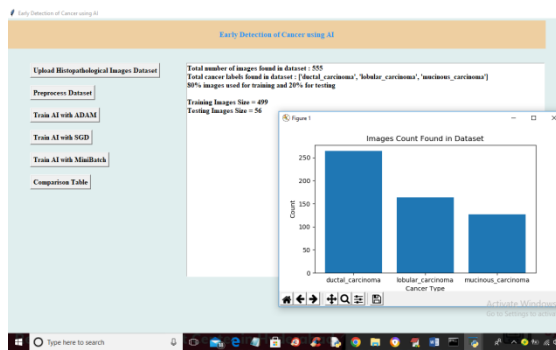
Early Detection of Cancer using AI

Early Detection of Cancer using AI

Upload Histopathological Images Dataset

Preprocess Dataset

Train AI with ADAM

Train AI with SGD

Train AI with MiniBatch

Comparison Table

Total number of images found in dataset : 555
Total cancer labels found in dataset : ['ductal_carcinoma', 'lobular_carcinoma', 'mucinous_carcinoma']
80% images used for training and 20% for testing

Training Images Size = 499
Testing Images Size = 56

Figure 1

Images Count Found in Dataset

| Cancer Type | Count |
|---|---|
| ductal_carcinoma | ~265 |
| lobular_carcinoma | ~165 |
| mucinous_carcinoma | ~125 |

250
200
150
100
50
0

Count

ductal_carcinoma
lobular_carcinoma
mucinous_carcinoma
Cancer Type

Activate Windows
Go to Settings to activate

Type here to search